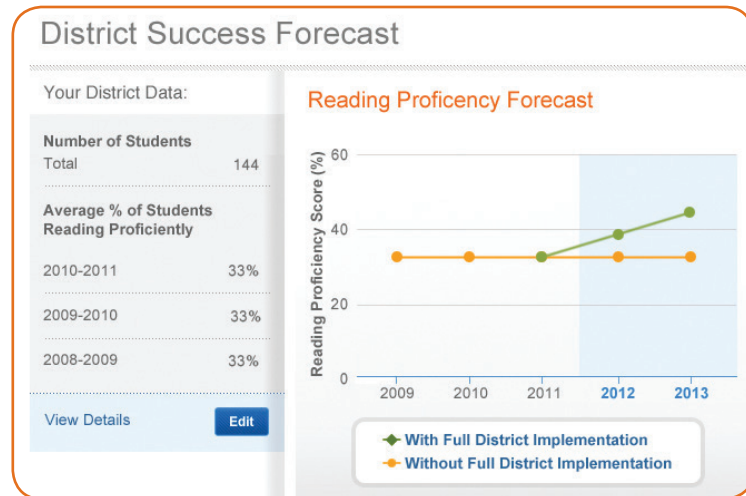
District Success Forecast

Your District Data:

Number of Students

Total 144

Average % of Students Reading Proficiently

2010-2011 33%

2009-2010 33%

2008-2009 33%

View Details

Edit

Reading Proficiency Forecast

Reading Proficiency Score (%)

60

40

20

0

2009 2010 2011 2012 2013

With Full District Implementation

Without Full District Implementation